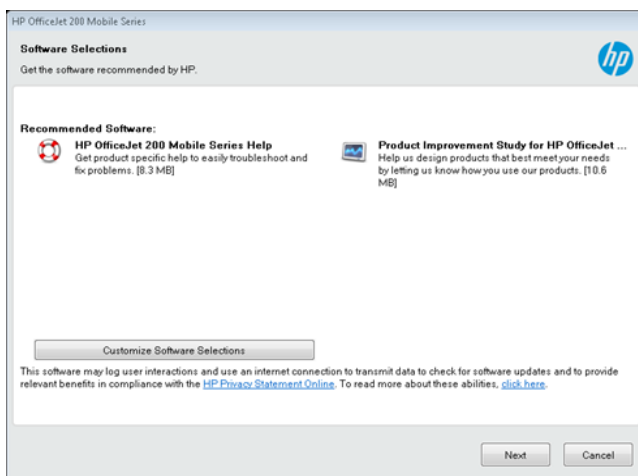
HP OfficeJet 200 Mobile Series

Software Selections

Get the software recommended by HP.

hp

Recommended Software:

HP OfficeJet 200 Mobile Series Help

Get product specific help to easily troubleshoot and fix problems. [8.3 MB]

Product Improvement Study for HP OfficeJet ...

Help us design products that best meet your needs by letting us know how you use our products. [10.6 MB]

Customize Software Selections

This software may log user interactions and use an internet connection to transmit data to check for software updates and to provide relevant benefits in compliance with the HP Privacy Statement Online. To read more about these abilities, click here.

Next

Cancel